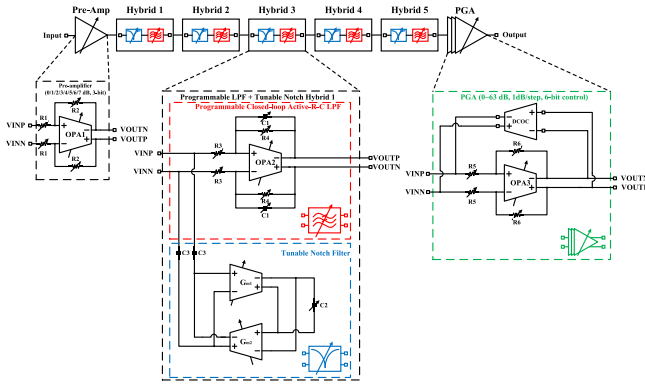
Pre-Amp
Hybrid 1
Hybrid 2
Hybrid 3
Hybrid 4
Hybrid 5
PGA
Input
Output
Pre-amplifier
(0/1/2/3/4/5/6/7 dB, 3-bit)
VINP
VINN
R1
R1
R2
R2
OPA1
VOUTN
VOUTP
Programable LPF + Tunable Notch Hybrid 1
Programmable Closed-loop Active-R-C LPF
VINP
VINN
R3
R3
R4
C1
OPA2
R4
C1
VOUTP
VOUTN
C3
C3
Tunable Notch Filter
$G_{m1}$
$G_{m2}$
C2
PGA (0~63 dB, 1dB/step, 6-bit control)
DCOC
R5
R5
R6
R6
OPA3
VINP
VINN
VOUTP
VOUTN